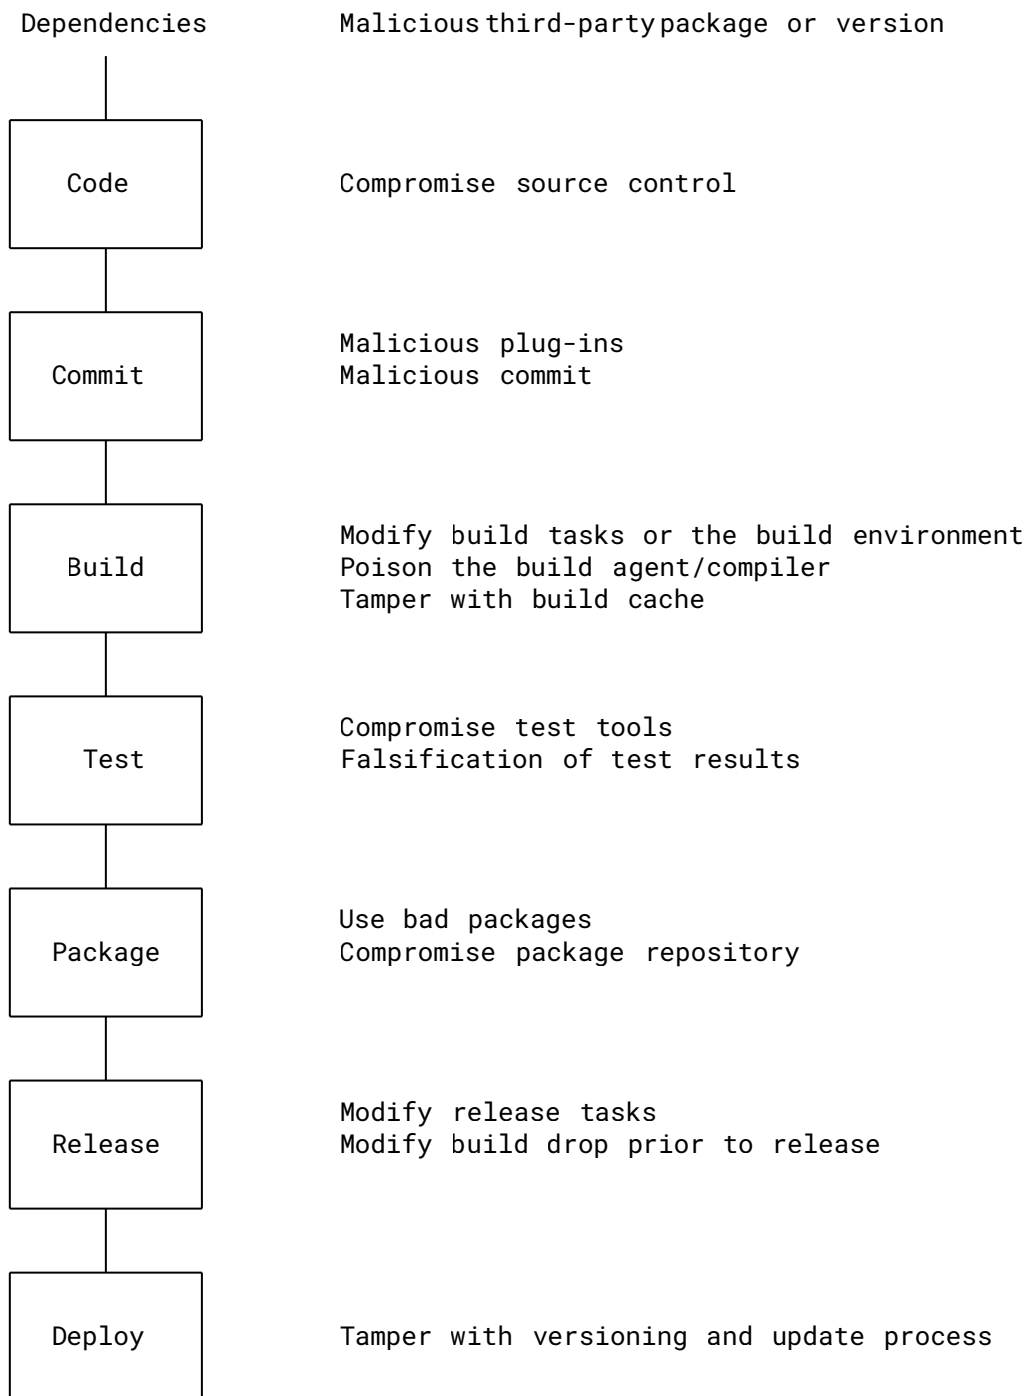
Dependencies Malicious third-party package or version

Code Compromise source control

Commit Malicious plug-ins
Malicious commit

Build Modify build tasks or the build environment
Poison the build agent/compiler
Tamper with build cache

Test Compromise test tools
Falsification of test results

Package Use bad packages
Compromise package repository

Release Modify release tasks
Modify build drop prior to release

Deploy Tamper with versioning and update process